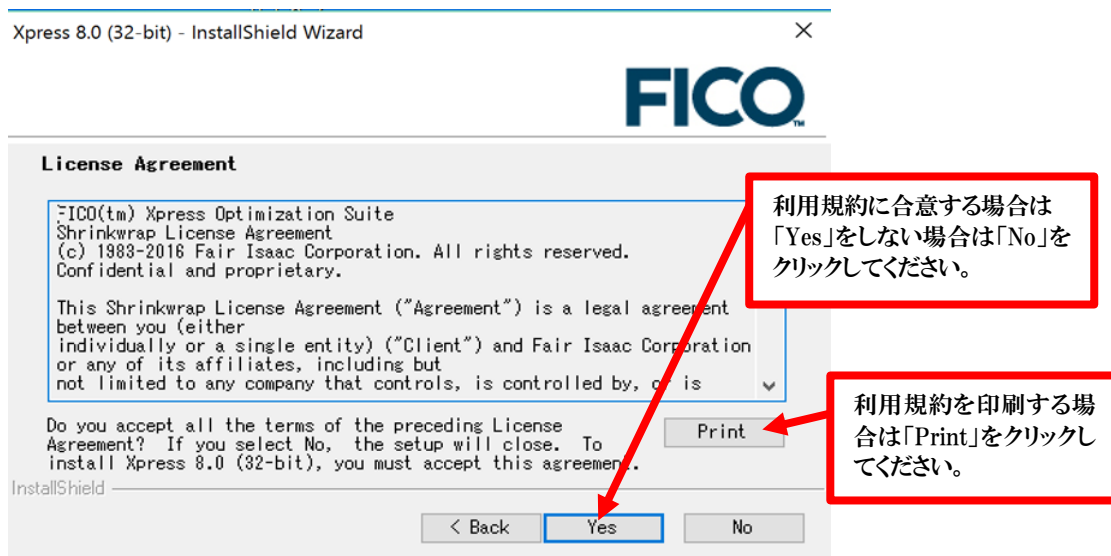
Xpress 8.0 (32-bit) - InstallShield Wizard

FICO

License Agreement

FICO(tm) Xpress Optimization Suite
Shrinkwrap License Agreement
(c) 1983-2016 Fair Isaac Corporation. All rights reserved.
Confidential and proprietary.

This Shrinkwrap License Agreement ("Agreement") is a legal agreement between you (either individually or a single entity) ("Client") and Fair Isaac Corporation or any of its affiliates, including but not limited to any company that controls, is controlled by, or is

利用規約に合意する場合は「Yes」をしない場合は「No」をクリックしてください。

Do you accept all the terms of the preceding License Agreement? If you select No, the setup will close. To install Xpress 8.0 (32-bit), you must accept this agreement.

Print

利用規約を印刷する場合は「Print」をクリックしてください。

InstallShield

< Back

Yes

No